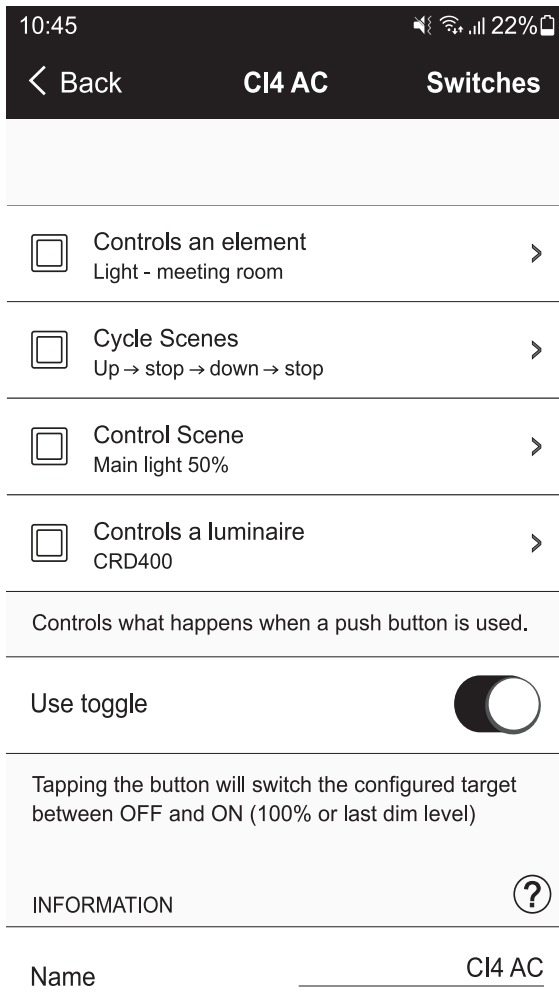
10:45
22%

< Back
CI4 AC
Switches

Controls an element
Light - meeting room

Cycle Scenes
Up → stop → down → stop

Control Scene
Main light 50%

Controls a luminaire
CRD400

Controls what happens when a push button is used.

Use toggle

Tapping the button will switch the configured target between OFF and ON (100% or last dim level)

INFORMATION
?

Name
CI4 AC